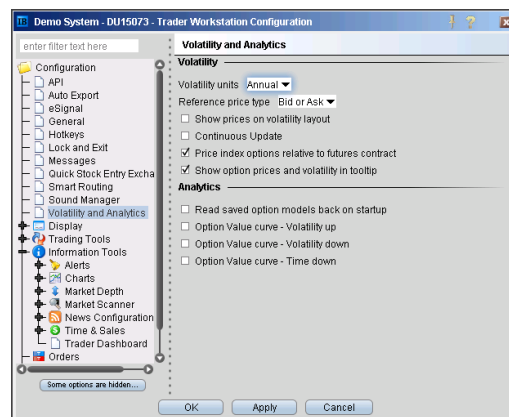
Demo System - DU15073 - Trader Workstation Configuration

enter filter text here

Configuration
API
Auto Export
eSignal
General
Hotkeys
Lock and Exit
Messages
Quick Stock Entry Excha
Smart Routing
Sound Manager
Volatility and Analytics
Display
Trading Tools
Information Tools
Alerts
Charts
Market Depth
Market Scanner
News Configuration
Time & Sales
Trader Dashboard
Orders

Some options are hidden...

Volatility and Analytics

Volatility

Volatility units Annual

Reference price type Bid or Ask

Show prices on volatility layout

Continuous Update

Price index options relative to futures contract

Show option prices and volatility in tooltip

Analytics

Read saved option models back on startup

Option Value curve - Volatility up

Option Value curve - Volatility down

Option Value curve - Time down

OK Apply Cancel